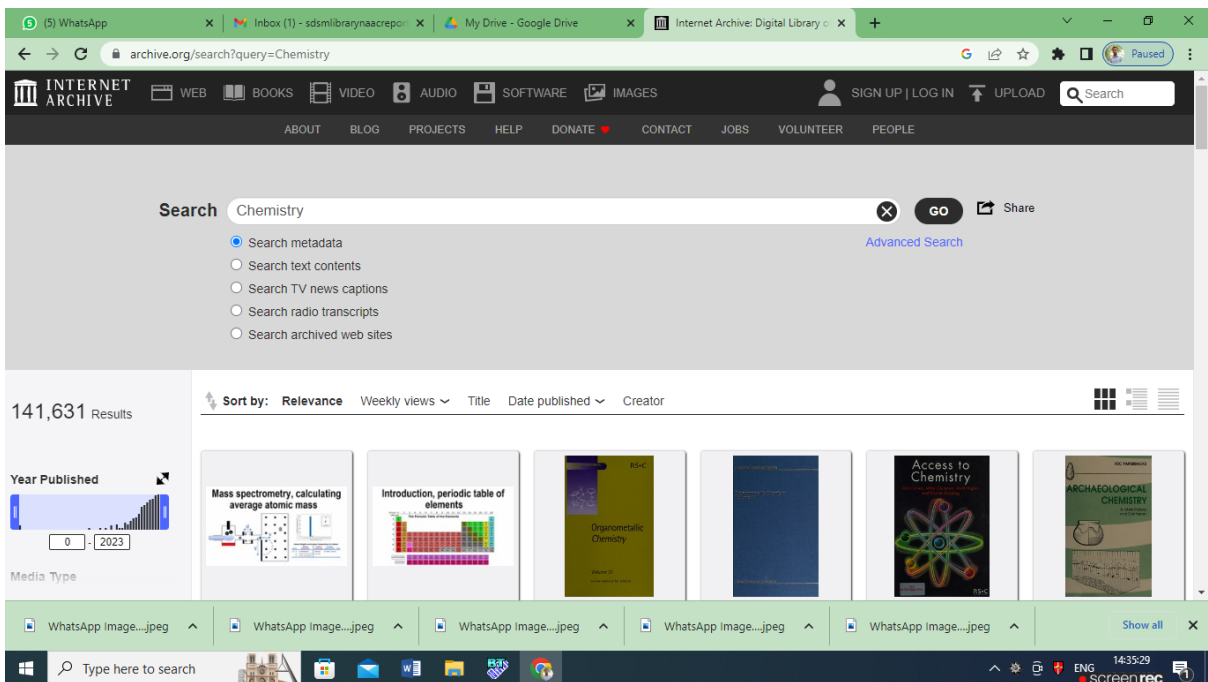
(5) WhatsApp
Inbox (1) - sdsmlibrarynaacrepor
My Drive - Google Drive
Internet Archive: Digital Library o
archive.org/search?query=Chemistry
Paused

INTERNET ARCHIVE
WEB BOOKS VIDEO AUDIO SOFTWARE IMAGES
SIGN UP | LOG IN UPLOAD
Search
ABOUT BLOG PROJECTS HELP DONATE CONTACT JOBS VOLUNTEER PEOPLE

Search Chemistry GO Share
Search metadata
Search text contents
Search TV news captions
Search radio transcripts
Search archived web sites
Advanced Search

141,631 Results
Sort by: Relevance Weekly views Title Date published Creator

Year Published
0 - 2023
Media Type

Mass spectrometry, calculating average atomic mass
Introduction, periodic table of elements
RS•C
Organometallic Chemistry
Volume 31
Access to Chemistry
RS•C
ARCHAEOLOGICAL CHEMISTRY

WhatsApp Image....jpeg
WhatsApp Image....jpeg
WhatsApp Image....jpeg
WhatsApp Image....jpeg
WhatsApp Image....jpeg
Show all

Type here to search
ENG 14:35:29
screenrec